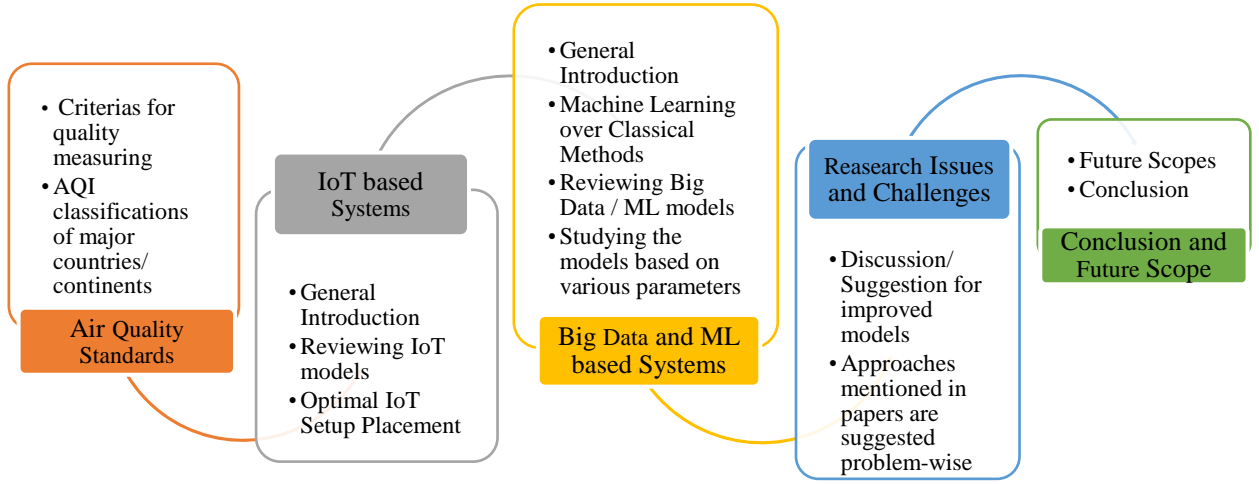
• Criterias for quality measuring
• AQI classifications of major countries/ continents

Air Quality Standards

IoT based Systems

• General Introduction
• Reviewing IoT models
• Optimal IoT Setup Placement

• General Introduction
• Machine Learning over Classical Methods
• Reviewing Big Data / ML models
• Studying the models based on various parameters

Big Data and ML based Systems

Reasearch Issues and Challenges

• Discussion/ Suggestion for improved models
• Approaches mentioned in papers are suggested problem-wise

• Future Scopes
• Conclusion

Conclusion and Future Scope